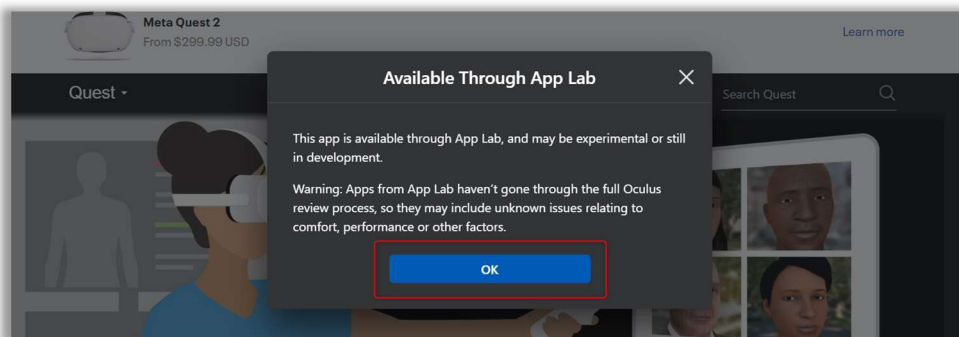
Meta Quest 2
From $299.99 USD

Learn more

Quest

Search Quest

Available Through App Lab

This app is available through App Lab, and may be experimental or still in development.

Warning: Apps from App Lab haven't gone through the full Oculus review process, so they may include unknown issues relating to comfort, performance or other factors.

OK